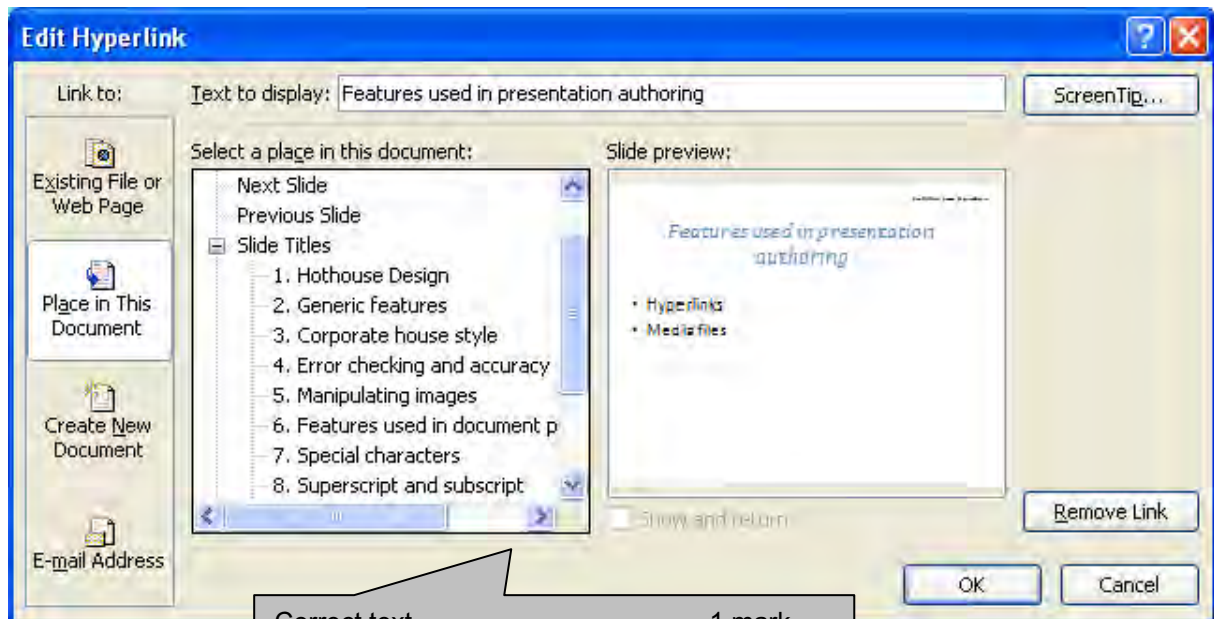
Edit Hyperlink

Link to:

Existing File or Web Page

Place in This Document

Create New Document

E-mail Address

Text to display: Features used in presentation authoring

ScreenTip...

Select a place in this document:

Next Slide
Previous Slide
Slide Titles
1. Hothouse Design
2. Generic features
3. Corporate house style
4. Error checking and accuracy
5. Manipulating images
6. Features used in document p
7. Special characters
8. Superscript and subscript

Slide preview:

Features used in presentation authoring

• Hyperlinks
• Media files

Show and return

Remove Link

OK

Cancel

Correct text 1 mark